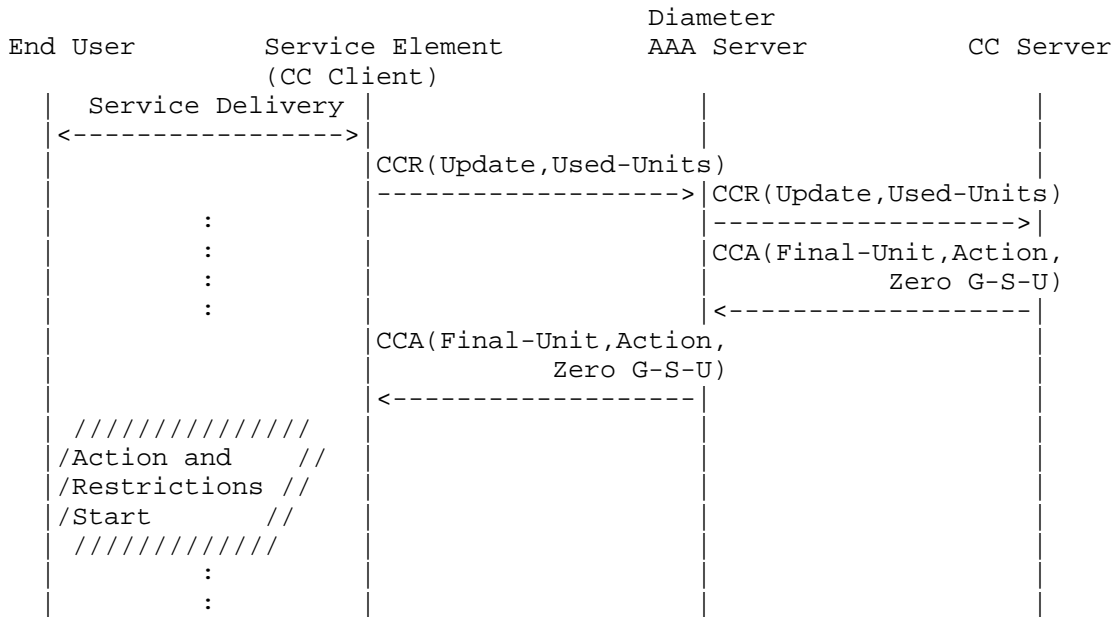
Diameter
End User          Service Element          AAA Server          CC Server
                  (CC Client)

Service Delivery
<----------------->
CCR(Update,Used-Units)
------------------->
CCR(Update,Used-Units)
------------------->
:
:
CCA(Final-Unit,Action,
Zero G-S-U)
:
:
<-------------------
CCA(Final-Unit,Action,
Zero G-S-U)
<-------------------
///////////////
/Action and //
/Restrictions //
/Start //
/////////////
:
: